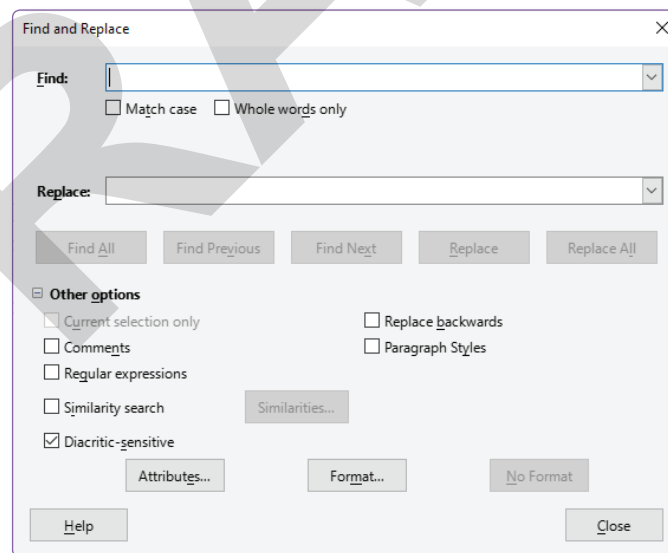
Find and Replace

Find:

Match case
Whole words only

Replace:

Find All
Find Previous
Find Next
Replace
Replace All

Other options

Current selection only
Comments
Regular expressions
Similarity search
Similarities...
Diacritic-sensitive

Replace backwards
Paragraph Styles

Attributes...
Format...
No Format

Help
Close